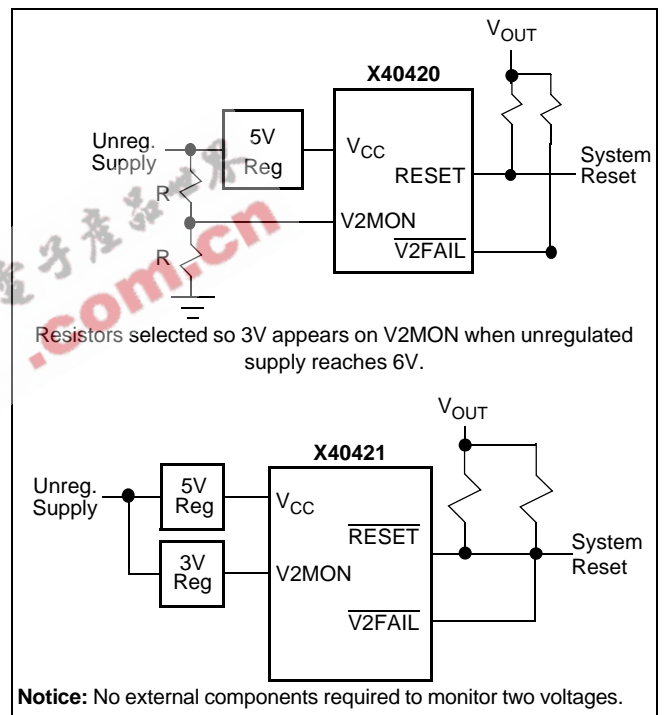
$V_{OUT}$

X40420

Unreg. Supply

5V Reg

$V_{CC}$

RESET

System Reset

R

V2MON

R

$\overline{V2FAIL}$

.com.cn

Resistors selected so 3V appears on V2MON when unregulated supply reaches 6V.

$V_{OUT}$

X40421

Unreg. Supply

5V Reg

$V_{CC}$

$\overline{RESET}$

System Reset

3V Reg

V2MON

$\overline{V2FAIL}$

**Notice:** No external components required to monitor two voltages.